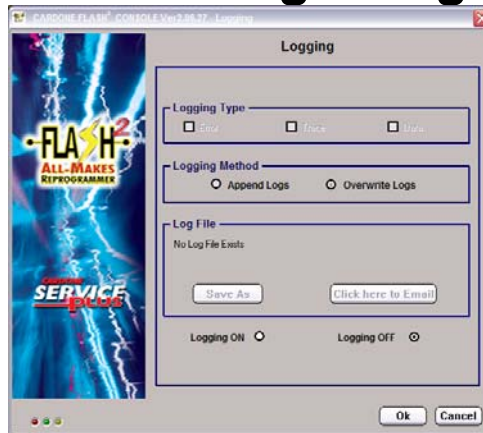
CARDONE FLASH² CONSOLE Ver2.06.37 - Logging

Logging

FLASH²
ALL-MAKES REPROGRAMMER

CARDONE SERVICE PLUS

Logging Type
Error
Trace
Data

Logging Method
Append Logs
Overwrite Logs

Log File
No Log File Exists

Save As
Click here to Email

Logging ON
Logging OFF

Ok
Cancel